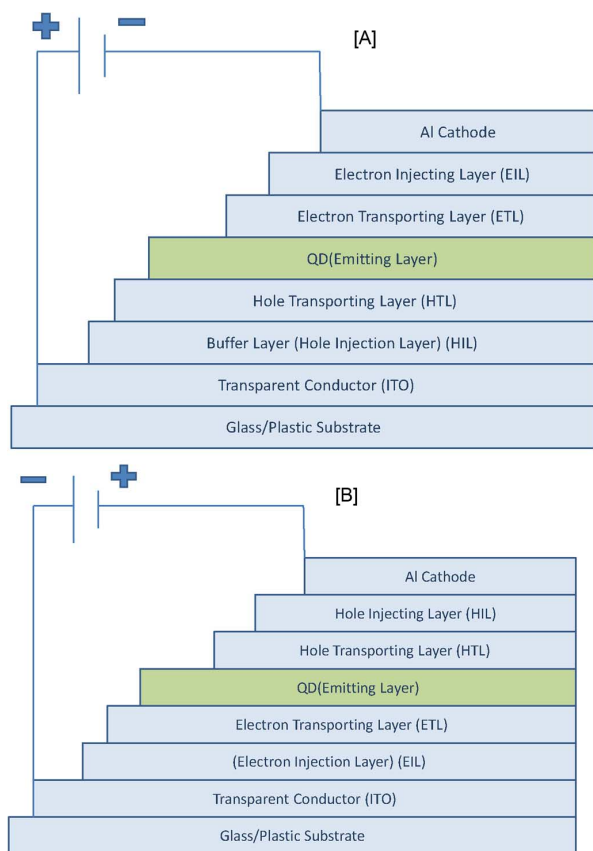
+ −

[A]

Al Cathode

Electron Injecting Layer (EIL)

Electron Transporting Layer (ETL)

QD(Emitting Layer)

Hole Transporting Layer (HTL)

Buffer Layer (Hole Injection Layer) (HIL)

Transparent Conductor (ITO)

Glass/Plastic Substrate

− +

[B]

Al Cathode

Hole Injecting Layer (HIL)

Hole Transporting Layer (HTL)

QD(Emitting Layer)

Electron Transporting Layer (ETL)

(Electron Injection Layer) (EIL)

Transparent Conductor (ITO)

Glass/Plastic Substrate